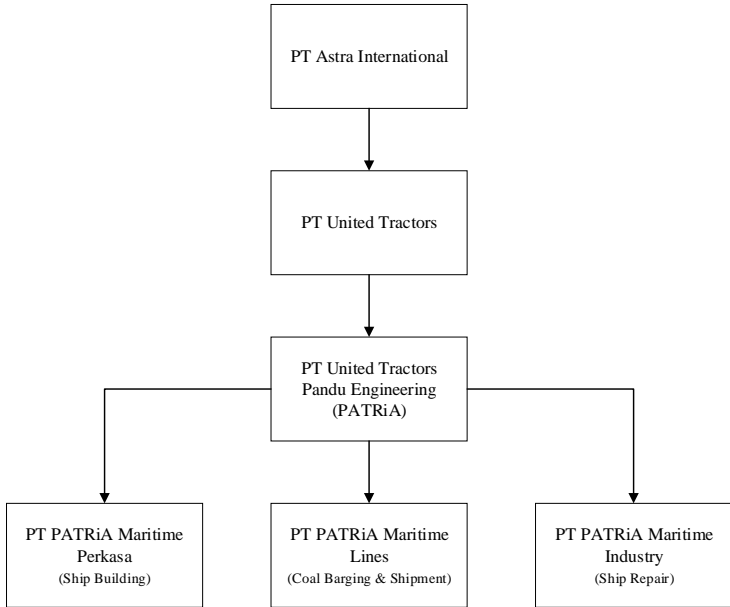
PT Astra International

PT United Tractors

PT United Tractors Pandu Engineering (PATRiA)

PT PATRiA Maritime Perkasa
(Ship Building)

PT PATRiA Maritime Lines
(Coal Barging & Shipment)

PT PATRiA Maritime Industry
(Ship Repair)